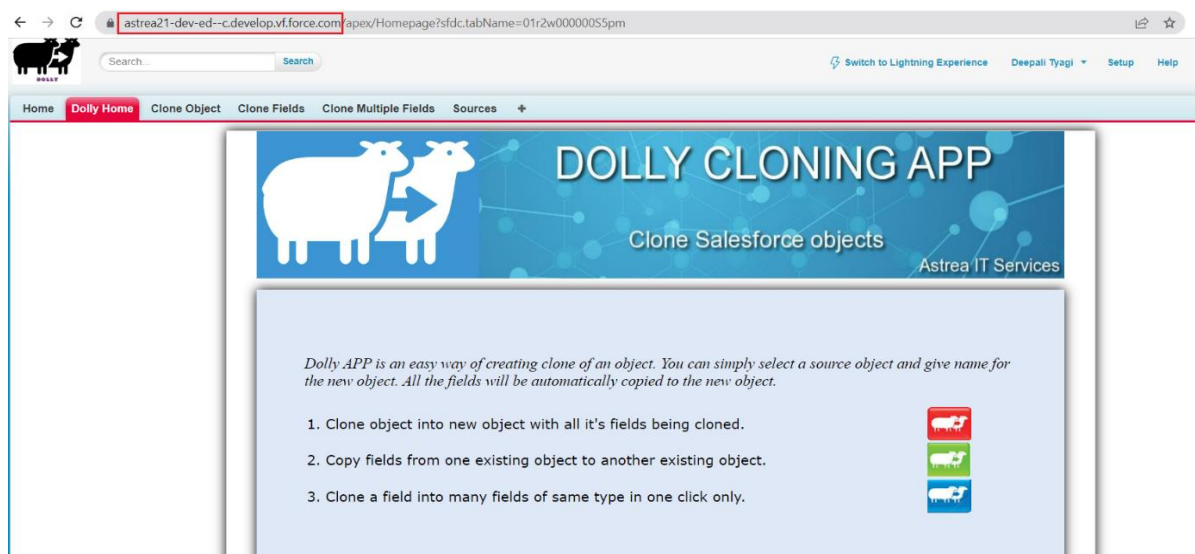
astrea21-dev-ed--c.develop.vf.force.com/apex/Homepage?sfdc.tabName=01r2w000000S5pm

DOLLY

Search...

Search

Switch to Lightning Experience

Deepali Tyagi

Setup

Help

Home

Dolly Home

Clone Object

Clone Fields

Clone Multiple Fields

Sources

+

DOLLY CLONING APP

Clone Salesforce objects

Astrea IT Services

Dolly APP is an easy way of creating clone of an object. You can simply select a source object and give name for the new object. All the fields will be automatically copied to the new object.

1. Clone object into new object with all it's fields being cloned.

2. Copy fields from one existing object to another existing object.

3. Clone a field into many fields of same type in one click only.